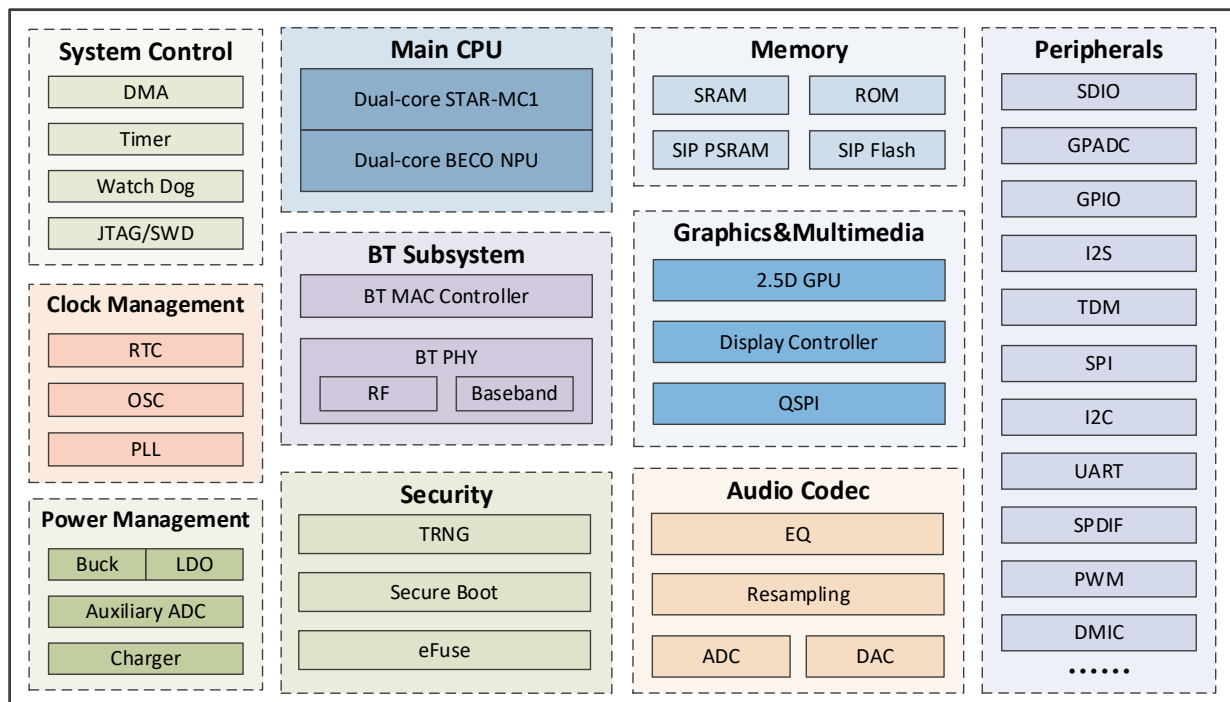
System Control
DMA
Timer
Watch Dog
JTAG/SWD

Clock Management
RTC
OSC
PLL

Power Management
Buck
LDO
Auxiliary ADC
Charger

Main CPU
Dual-core STAR-MC1
Dual-core BECO NPU

BT Subsystem
BT MAC Controller
BT PHY
RF
Baseband

Security
TRNG
Secure Boot
eFuse

Memory
SRAM
ROM
SIP PSRAM
SIP Flash

Graphics&Multimedia
2.5D GPU
Display Controller
QSPI

Audio Codec
EQ
Resampling
ADC
DAC

Peripherals
SDIO
GPADC
GPIO
I2S
TDM
SPI
I2C
UART
SPDIF
PWM
DMIC
……